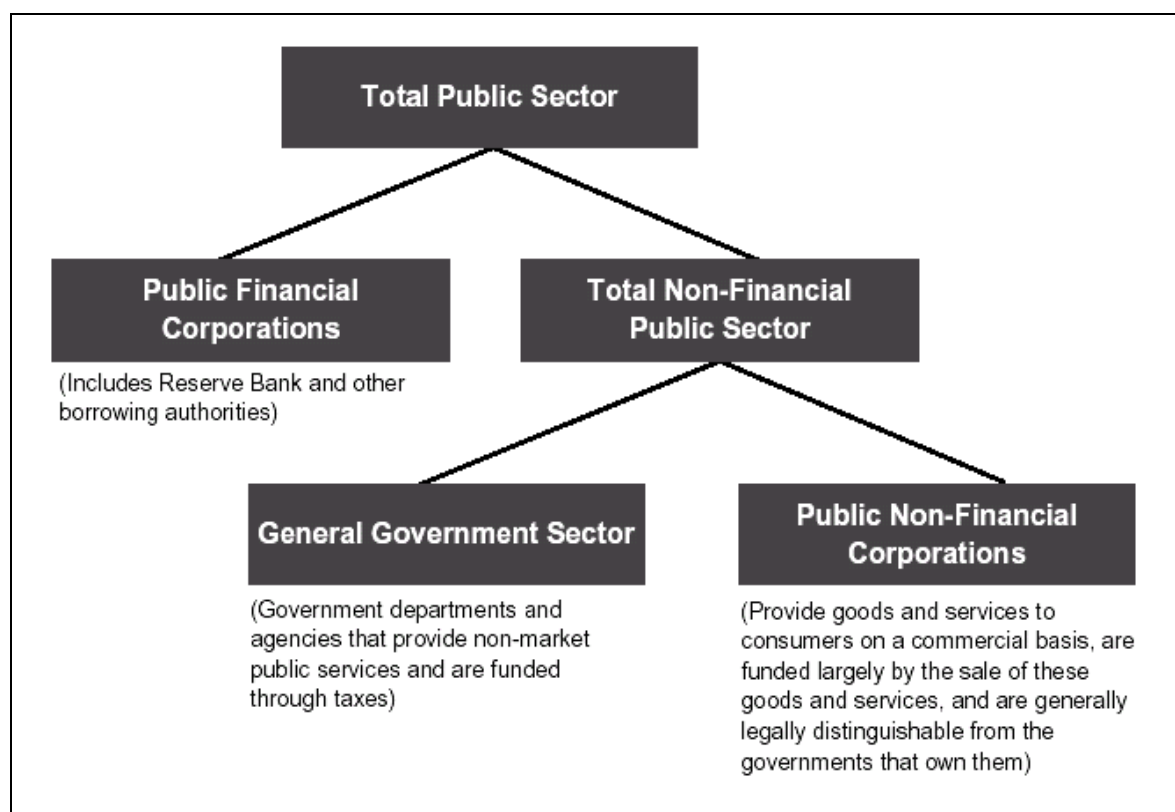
Total Public Sector

Public Financial Corporations

(Includes Reserve Bank and other borrowing authorities)

Total Non-Financial Public Sector

General Government Sector

(Government departments and agencies that provide non-market public services and are funded through taxes)

Public Non-Financial Corporations

(Provide goods and services to consumers on a commercial basis, are funded largely by the sale of these goods and services, and are generally legally distinguishable from the governments that own them)